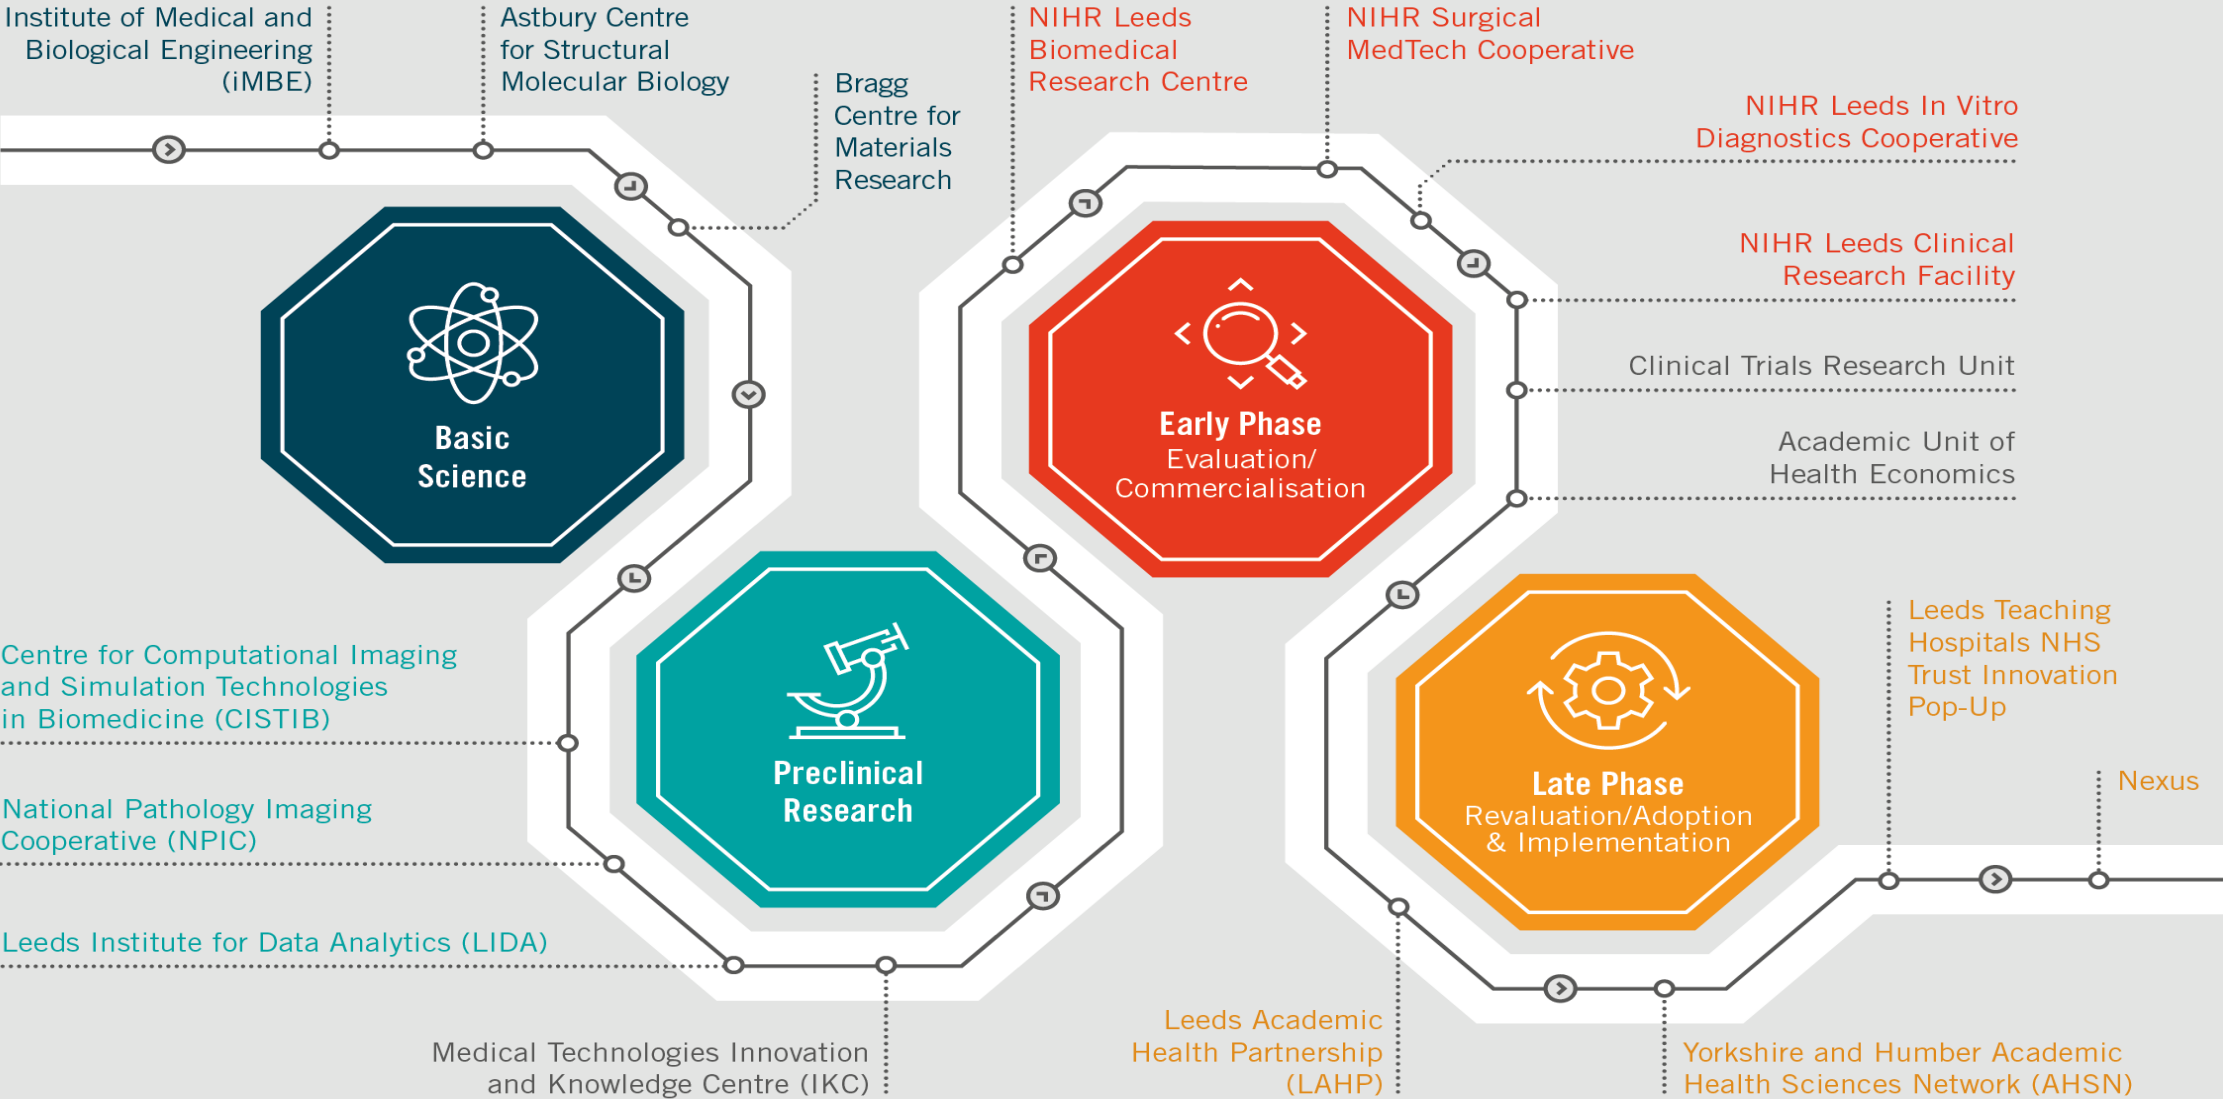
Institute of Medical and Biological Engineering (iMBE)

Astbury Centre for Structural Molecular Biology

Bragg Centre for Materials Research

NIHR Leeds Biomedical Research Centre

NIHR Surgical MedTech Cooperative

NIHR Leeds In Vitro Diagnostics Cooperative

NIHR Leeds Clinical Research Facility

Clinical Trials Research Unit

Academic Unit of Health Economics

Basic Science

Early Phase Evaluation/ Commercialisation

Preclinical Research

Late Phase Revaluation/Adoption & Implementation

Centre for Computational Imaging and Simulation Technologies in Biomedicine (CISTIB)

National Pathology Imaging Cooperative (NPIC)

Leeds Institute for Data Analytics (LIDA)

Medical Technologies Innovation and Knowledge Centre (IKC)

Leeds Academic Health Partnership (LAHP)

Leeds Teaching Hospitals NHS Trust Innovation Pop-Up

Nexus

Yorkshire and Humber Academic Health Sciences Network (AHSN)